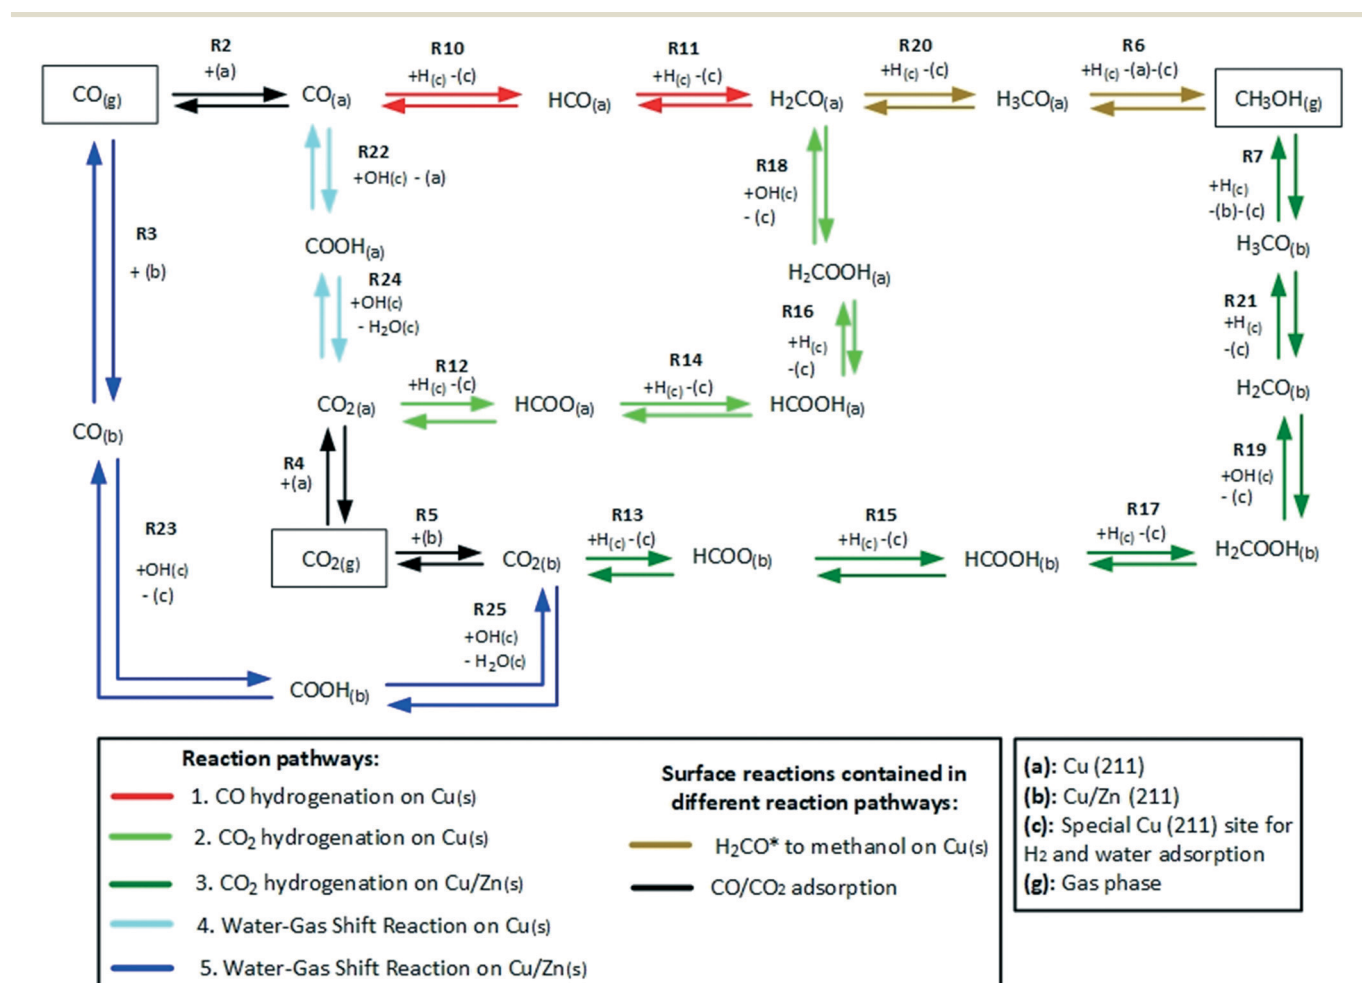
R2
+(a)
$CO_{(g)}$
$CO_{(a)}$
R10
$+H_{(c)}$ -(c)
$HCO_{(a)}$
R11
$+H_{(c)}$ -(c)
$H_2CO_{(a)}$
R20
$+H_{(c)}$ -(c)
$H_3CO_{(a)}$
R6
$+H_{(c)}$ -(a)-(c)
$CH_3OH_{(g)}$

R22
$+OH_{(c)}$ - (a)
R18
$+OH_{(c)}$
- (c)
R7
$+H_{(c)}$
-(b)-(c)
R3
+ (b)
$COOH_{(a)}$
$H_3CO_{(b)}$
R24
$+OH_{(c)}$
- $H_2O_{(c)}$
$H_2COOH_{(a)}$
R16
$+H_{(c)}$
-(c)
R21
$+H_{(c)}$
-(c)
R12
$+H_{(c)}$ -(c)
R14
$+H_{(c)}$ -(c)
$CO_{2(a)}$
$HCOO_{(a)}$
$HCOOH_{(a)}$
$H_2CO_{(b)}$
$CO_{(b)}$
R19
$+OH_{(c)}$
- (c)
R4
+(a)
R23
$+OH_{(c)}$
- (c)
R5
+(b)
R13
$+H_{(c)}$ -(c)
R15
$+H_{(c)}$ -(c)
R17
$+H_{(c)}$ -(c)
$CO_{2(g)}$
$CO_{2(b)}$
$HCOO_{(b)}$
$HCOOH_{(b)}$
$H_2COOH_{(b)}$
R25
$+OH_{(c)}$
- $H_2O_{(c)}$
$COOH_{(b)}$

Reaction pathways:
1. CO hydrogenation on Cu(s)
2. $CO_2$ hydrogenation on Cu(s)
3. $CO_2$ hydrogenation on Cu/Zn(s)
4. Water-Gas Shift Reaction on Cu(s)
5. Water-Gas Shift Reaction on Cu/Zn(s)

Surface reactions contained in different reaction pathways:
$H_2CO^*$ to methanol on Cu(s)
CO/$CO_2$ adsorption

(a): Cu (211)
(b): Cu/Zn (211)
(c): Special Cu (211) site for $H_2$ and water adsorption
(g): Gas phase